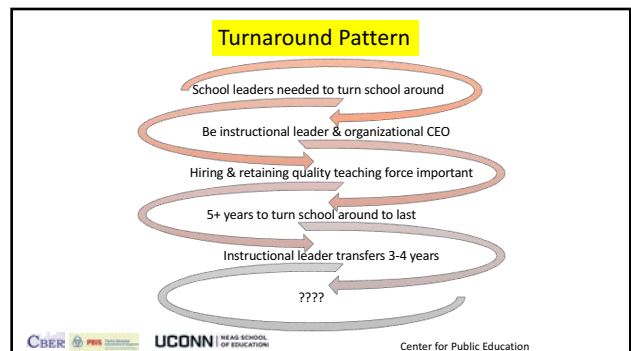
Turnaround Pattern

School leaders needed to turn school around

Be instructional leader & organizational CEO

Hiring & retaining quality teaching force important

5+ years to turn school around to last

Instructional leader transfers 3-4 years

????

CBER PBIS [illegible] UCONN | NEAG SCHOOL OF EDUCATION

Center for Public Education